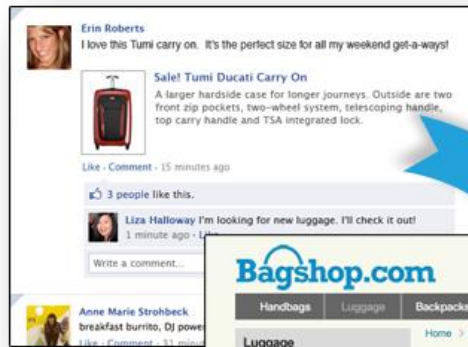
Erin Roberts
I love this Tumi carry on. It's the perfect size for all my weekend get-a-ways!

Sale! Tumi Ducati Carry On
A larger hardside case for longer journeys. Outside are two front zip pockets, two-wheel system, telescoping handle, top carry handle and TSA integrated lock.

Like · Comment · 15 minutes ago

3 people like this.

Liza Halloway I'm looking for new luggage. I'll check it out!
1 minute ago · Lik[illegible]

Write a comment...

Anne Marie Strohbeck
breakfast burrito, DJ powe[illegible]
Like · Comment · 31 min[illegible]

Bagshop.com
Handbags Luggage Backpack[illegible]
Luggage
Home >